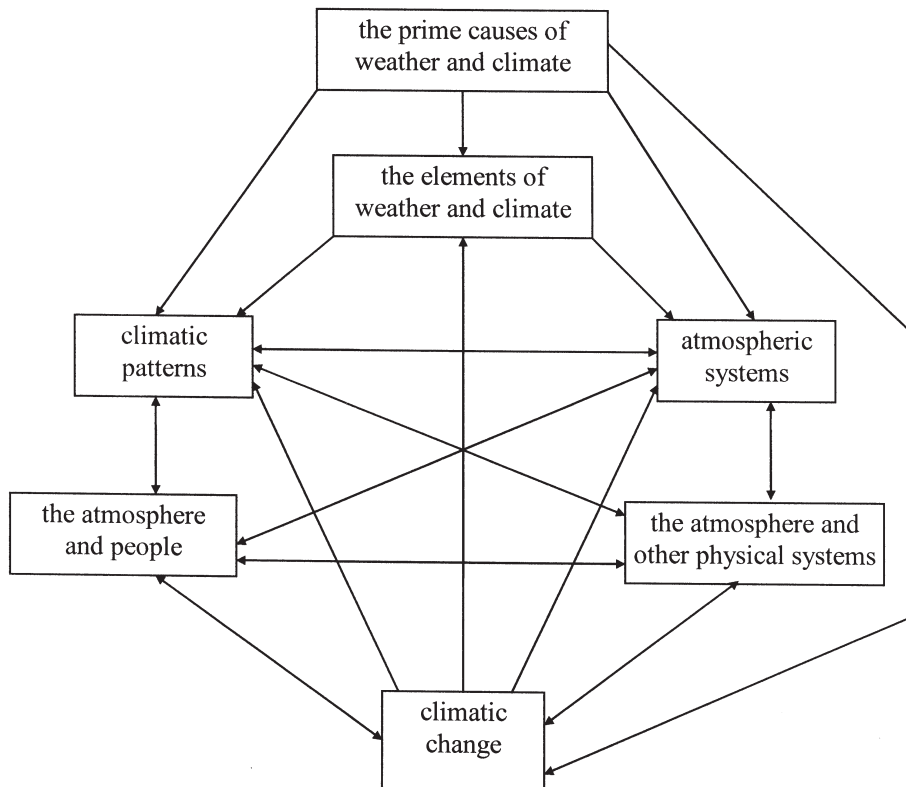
the prime causes of weather and climate

the elements of weather and climate

climatic patterns

atmospheric systems

the atmosphere and people

the atmosphere and other physical systems

climatic change